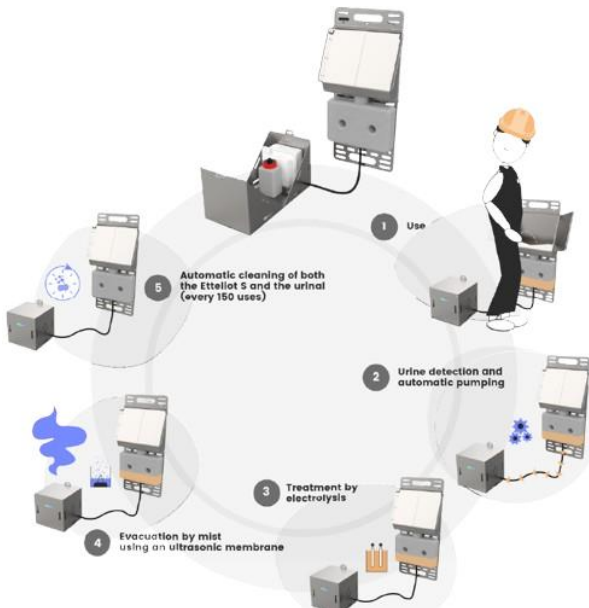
1 Use

2 Urine detection and automatic pumping

3 Treatment by electrolysis

4 Evacuation by mist using an ultrasonic membrane

5 Automatic cleaning of both the Etteliot S and the urinal (every 150 uses)